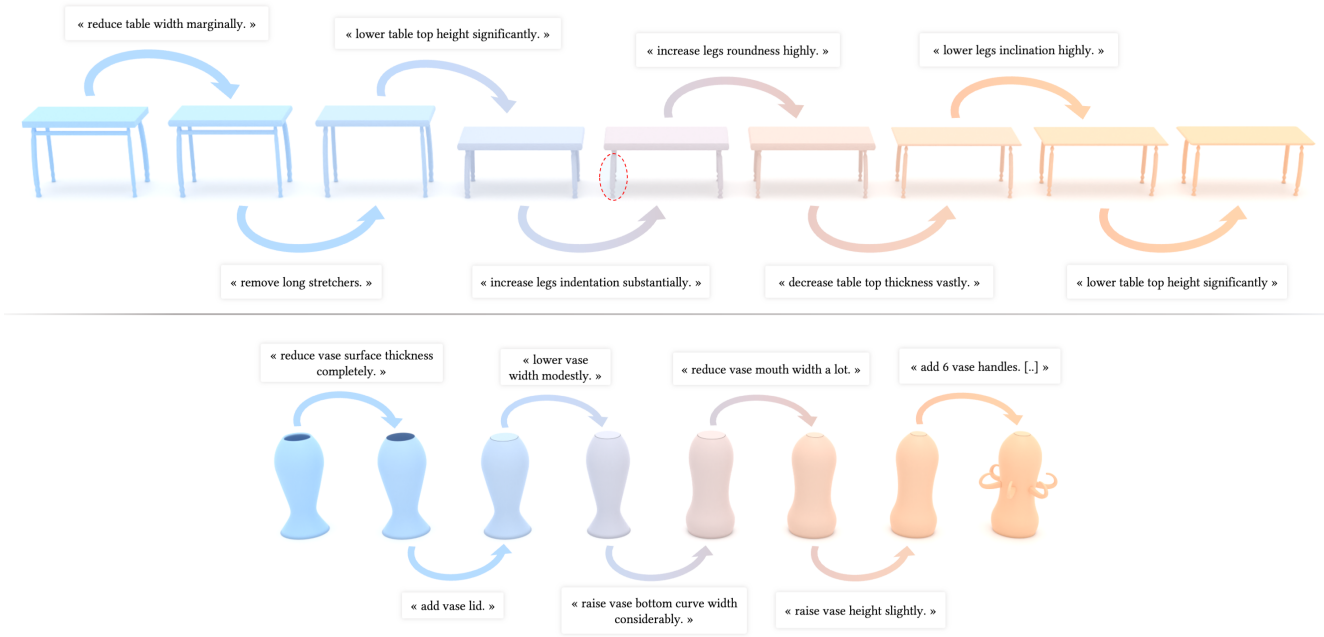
« reduce table width marginally. »

« lower table top height significantly. »

« increase legs roundness highly. »

« lower legs inclination highly. »

« remove long stretchers. »

« increase legs indentation substantially. »

« decrease table top thickness vastly. »

« lower table top height significantly »

« reduce vase surface thickness completely. »

« lower vase width modestly. »

« reduce vase mouth width a lot. »

« add 6 vase handles. [..] »

« add vase lid. »

« raise vase bottom curve width considerably. »

« raise vase height slightly. »